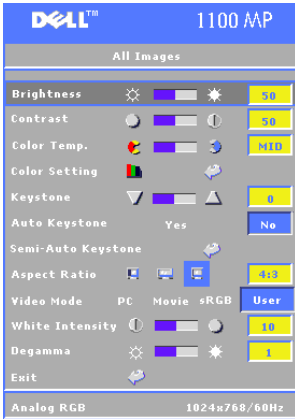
DELL™ 1100 MP

All Images

| | |
|---|---|
| Brightness | 50 |
| Contrast | 50 |
| Color Temp. | MID |
| Color Setting | |
| Keystone | 0 |
| Auto Keystone Yes | No |
| Semi-Auto Keystone | |
| Aspect Ratio | 4:3 |
| Video Mode PC Movie sRGB | User |
| White Intensity | 10 |
| Degamma | 1 |
| Exit | |

Analog RGB 1024x768/60Hz